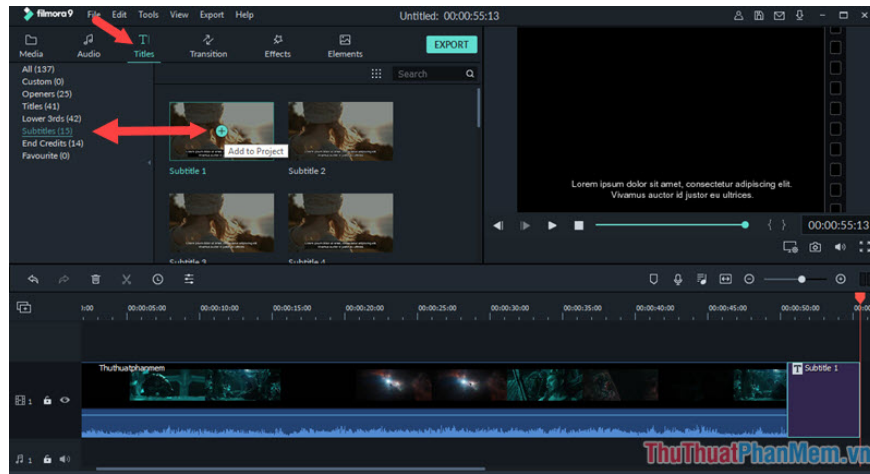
filmora9 File Edit Tools View Export Help

Untitled: 00:00:55:13

Media Audio Titles Transition Effects Elements EXPORT

All (137)
Custom (0)
Openers (25)
Titles (41)
Lower 3rds (42)
Subtitles (15)
End Credits (14)
Favourite (0)

Search

Add to Project

Subtitle 1

Subtitle 2

Subtitle 3

Subtitle 4

Lorem ipsum dolor sit amet, consectetur adipiscing elit. Vivamus auctor id justor eu ultrices.

{ }

00:00:55:13

00:00 00:00:05:00 00:00:10:00 00:00:15:00 00:00:20:00 00:00:25:00 00:00:30:00 00:00:35:00 00:00:40:00 00:00:45:00 00:00:50:00 00:00

Thuthuatphagmem

Subtitle 1

1

1

ThuThuatPhanMem.vn